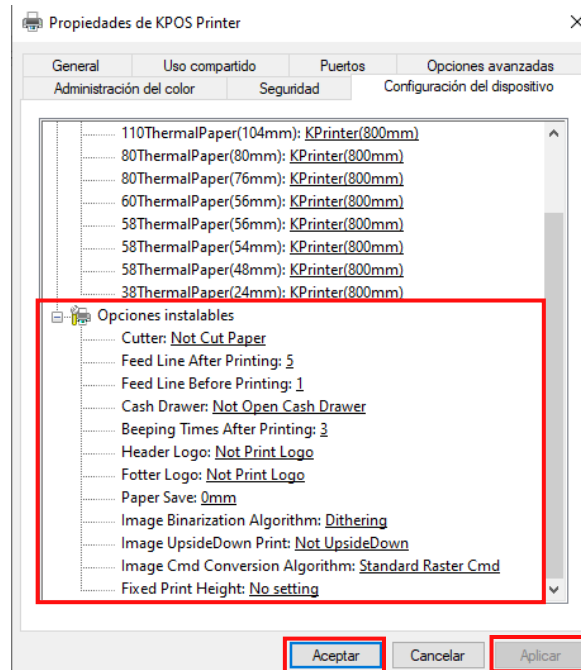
Propiedades de KPOS Printer

General | Uso compartido | Puertos | Opciones avanzadas
Administración del color | Seguridad | Configuración del dispositivo

110ThermalPaper(104mm): KPrinter(800mm)
80ThermalPaper(80mm): KPrinter(800mm)
80ThermalPaper(76mm): KPrinter(800mm)
60ThermalPaper(56mm): KPrinter(800mm)
58ThermalPaper(56mm): KPrinter(800mm)
58ThermalPaper(54mm): KPrinter(800mm)
58ThermalPaper(48mm): KPrinter(800mm)
38ThermalPaper(24mm): KPrinter(800mm)
Opciones instalables
Cutter: Not Cut Paper
Feed Line After Printing: 5
Feed Line Before Printing: 1
Cash Drawer: Not Open Cash Drawer
Beeping Times After Printing: 3
Header Logo: Not Print Logo
Fotter Logo: Not Print Logo
Paper Save: 0mm
Image Binarization Algorithm: Dithering
Image UpsideDown Print: Not UpsideDown
Image Cmd Conversion Algorithm: Standard Raster Cmd
Fixed Print Height: No setting

Aceptar | Cancelar | Aplicar